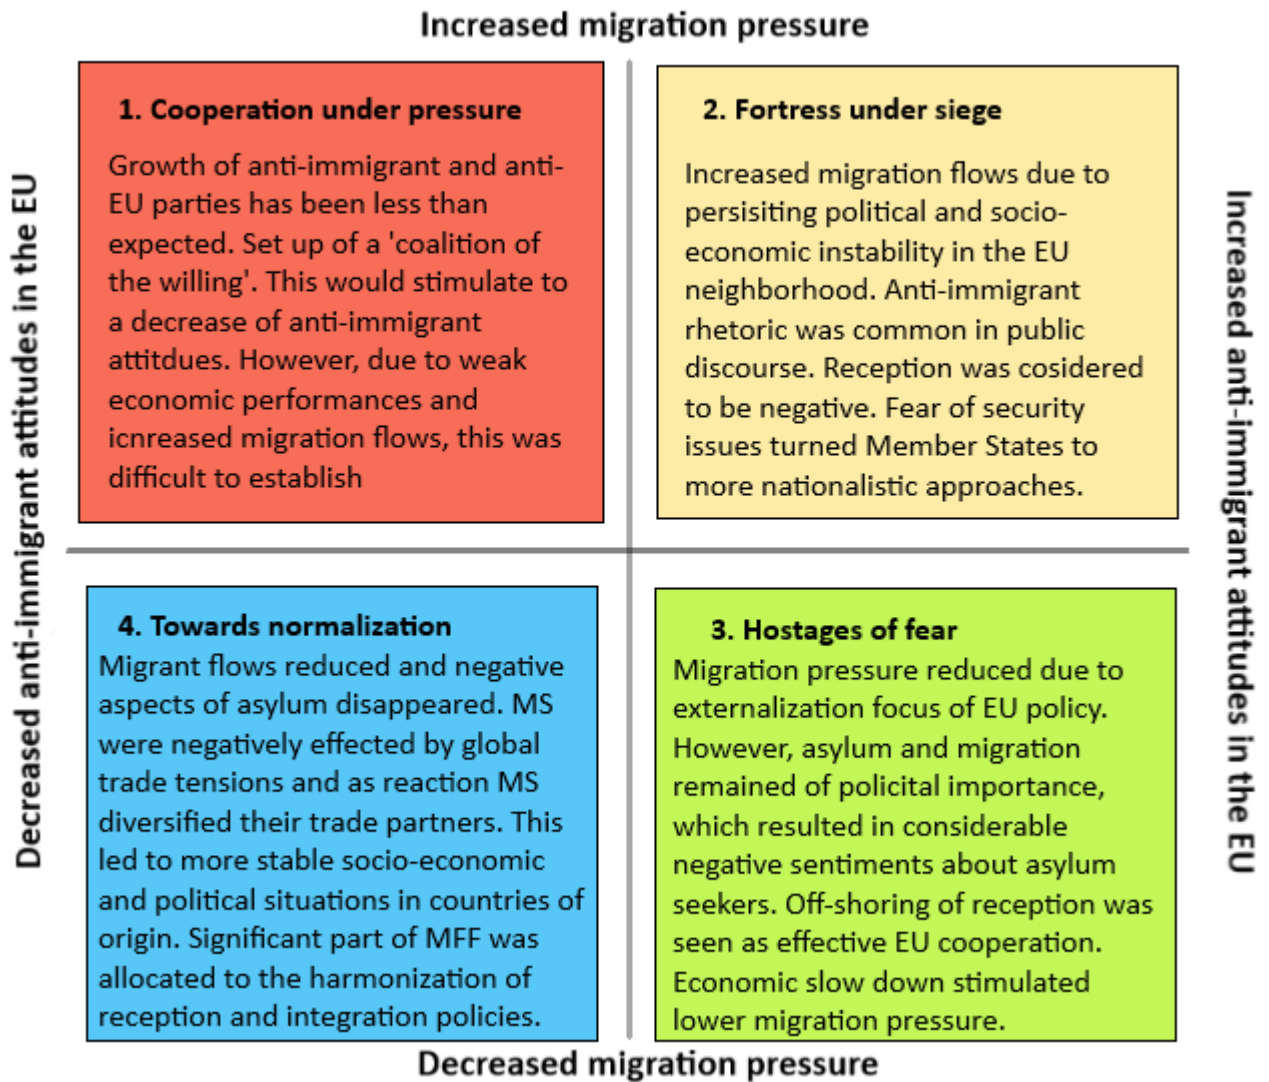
Increased migration pressure

Decreased anti-immigrant attitudes in the EU

Increased anti-immigrant attitudes in the EU

1. Cooperation under pressure

Growth of anti-immigrant and anti-EU parties has been less than expected. Set up of a 'coalition of the willing'. This would stimulate to a decrease of anti-immigrant attitdues. However, due to weak economic performances and icnreased migration flows, this was difficult to establish

2. Fortress under siege

Increased migration flows due to persisiting political and socio-economic instability in the EU neighborhood. Anti-immigrant rhetoric was common in public discourse. Reception was cosidered to be negative. Fear of security issues turned Member States to more nationalistic approaches.

4. Towards normalization

Migrant flows reduced and negative aspects of asylum disappeared. MS were negatively effected by global trade tensions and as reaction MS diversified their trade partners. This led to more stable socio-economic and political situations in countries of origin. Significant part of MFF was allocated to the harmonization of reception and integration policies.

3. Hostages of fear

Migration pressure reduced due to externalization focus of EU policy. However, asylum and migration remained of policital importance, which resulted in considerable negative sentiments about asylum seekers. Off-shoring of reception was seen as effective EU cooperation. Economic slow down stimulated lower migration pressure.

Decreased migration pressure